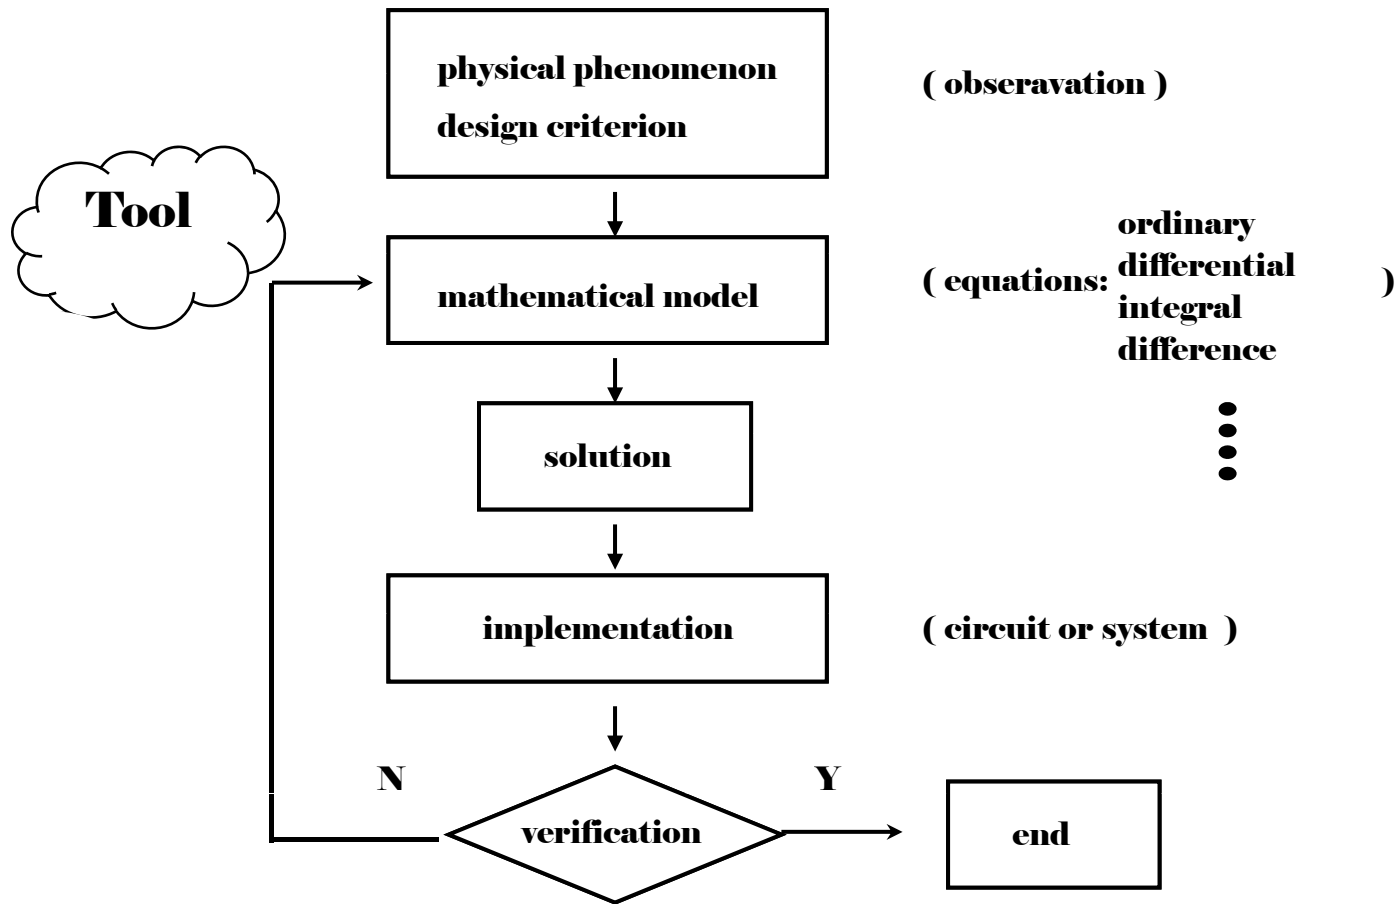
physical phenomenon
design criterion

( obseravation )

Tool

mathematical model

( equations: ordinary differential integral difference )

solution

implementation

( circuit or system )

N

Y

verification

end